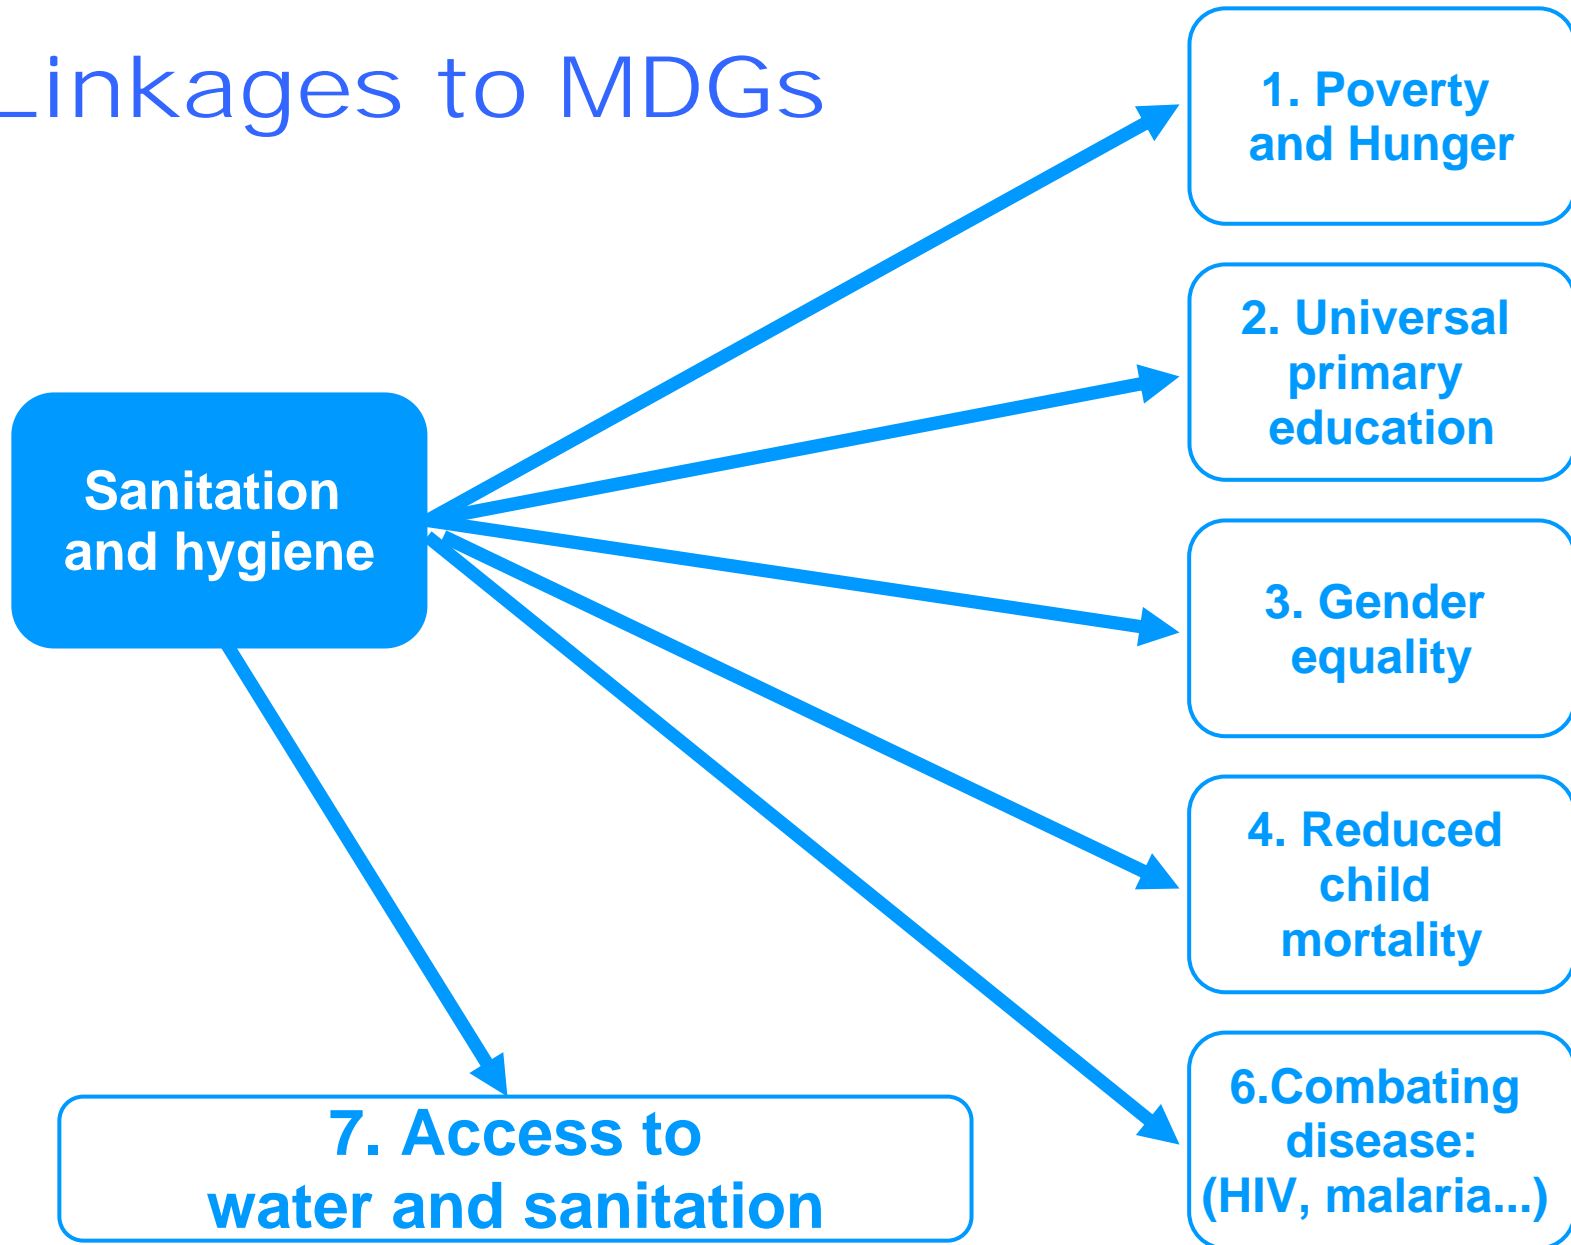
Linkages to MDGs

Sanitation and hygiene

1. Poverty and Hunger

2. Universal primary education

3. Gender equality

4. Reduced child mortality

6.Combating disease: (HIV, malaria...)

7. Access to water and sanitation